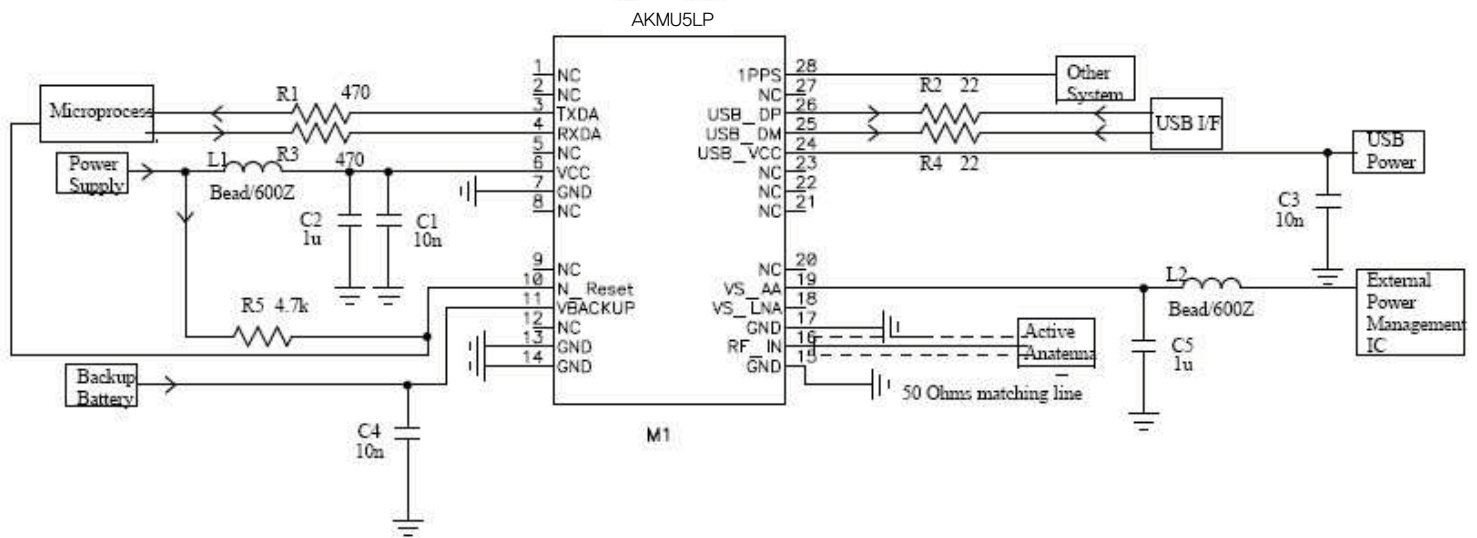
AKMU5LP

Microprocess

R1 470

Power Supply

L1 R3 470

Bead/600Z

C2 1u

C1 10n

R5 4.7k

Backup Battery

C4 10n

1 NC
2 NC
3 TXDA
4 RXDA
5 NC
6 VCC
7 GND
8 NC
9 NC
10 N_Reset
11 VBACKUP
12 NC
13 GND
14 GND

28 1PPS
27 NC
26 USB_DP
25 USB_DM
24 USB_VCC
23 NC
22 NC
21 NC
20 NC
19 VS_AA
18 VS_LNA
17 GND
16 RF_IN
15 GND

M1

Other System

R2 22

USB I/F

R4 22

USB Power

C3 10n

L2

Bead/600Z

External Power Management IC

Active Anatenna

C5 1u

50 Ohms matching line